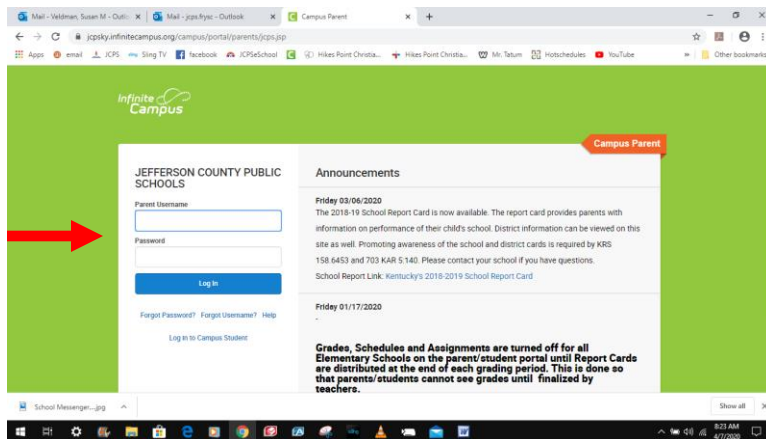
Mail - Veldman, Susan M - Outlo ×
Mail - jcps.frysc - Outlook ×
Campus Parent ×
+

jcpsky.infinitecampus.org/campus/portal/parents/jcps.jsp

Apps email JCPS Sling TV facebook JCPSeSchool Hikes Point Christia... Hikes Point Christia... Mr. Tatum Hotschedules YouTube » Other bookmarks

Infinite Campus

Campus Parent

JEFFERSON COUNTY PUBLIC SCHOOLS

Parent Username

Password

Log In

Forgot Password? Forgot Username? Help

Log in to Campus Student

Announcements

Friday 03/06/2020

The 2018-19 School Report Card is now available. The report card provides parents with information on performance of their child's school. District information can be viewed on this site as well. Promoting awareness of the school and district cards is required by KRS 158.6453 and 703 KAR 5:140. Please contact your school if you have questions.

School Report Link: Kentucky's 2018-2019 School Report Card

Friday 01/17/2020

-

Grades, Schedules and Assignments are turned off for all Elementary Schools on the parent/student portal until Report Cards are distributed at the end of each grading period. This is done so that parents/students cannot see grades until finalized by teachers.

School Messenger....jpg

Show all

8:23 AM
4/7/2020